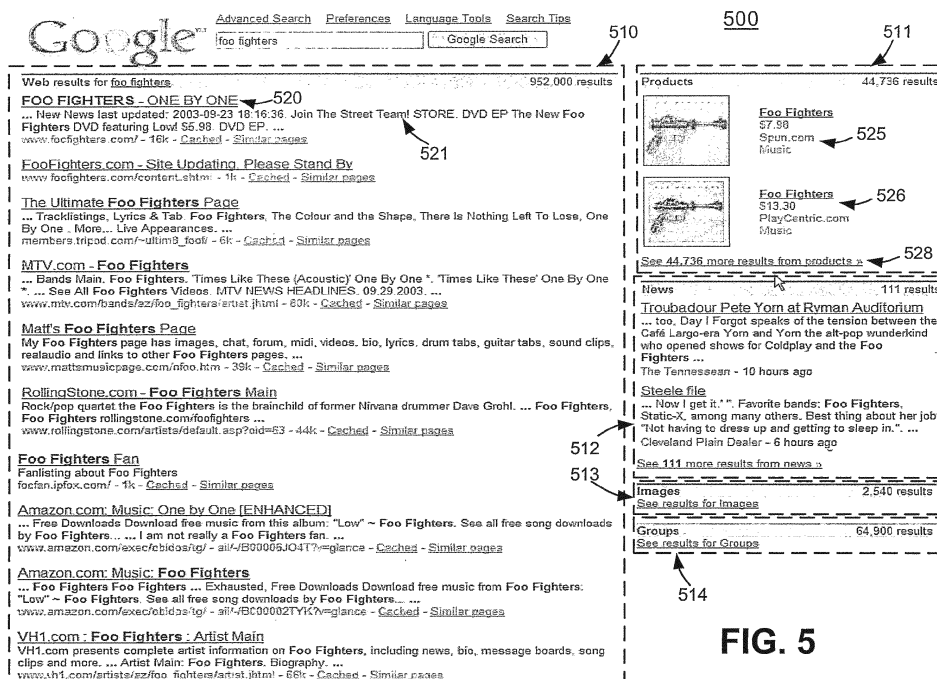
Google

Advanced Search Preferences Language Tools Search Tips

foo fighters

Google Search

500

510

511

Web results for foo fighters. 952,000 results

FOO FIGHTERS - ONE BY ONE 520

... New News last updated: 2003-09-23 18:16:36. Join The Street Team! STORE. DVD EP The New Foo Fighters DVD featuring Low! $5.98. DVD EP. ...
www.foofighters.com/ - 16k - Cached - Similar pages

521

FooFighters.com - Site Updating. Please Stand By
www.foofighters.com/content.shtml - 1k - Cached - Similar pages

The Ultimate Foo Fighters Page
... Tracklistings, Lyrics & Tab. Foo Fighters, The Colour and the Shape, There Is Nothing Left To Lose, One By One . More... Live Appearances. ...
members.tripod.com/~ultim8_foof/ - 6k - Cached - Similar pages

MTV.com - Foo Fighters
... Bands Main. Foo Fighters. 'Times Like These (Acoustic)' One By One *. 'Times Like These' One By One *. ... See All Foo Fighters Videos. MTV NEWS HEADLINES. 09.29.2003. ...
www.mtv.com/bands/az/foo_fighters/artist.jhtml - 60k - Cached - Similar pages

Matt's Foo Fighters Page
My Foo Fighters page has images, chat, forum, midi, videos, bio, lyrics, drum tabs, guitar tabs, sound clips, realaudio and links to other Foo Fighters pages. ...
www.mattsmusicpage.com/nfoo.htm - 39k - Cached - Similar pages

RollingStone.com - Foo Fighters Main
Rock/pop quartet the Foo Fighters is the brainchild of former Nirvana drummer Dave Grohl. ... Foo Fighters, Foo Fighters rollingstone.com/foofighters ...
www.rollingstone.com/artists/default.asp?oid=53 - 44k - Cached - Similar pages

Foo Fighters Fan
Fanlisting about Foo Fighters
focfan.ipfox.com/ - 1k - Cached - Similar pages

Amazon.com: Music: One by One [ENHANCED]
... Free Downloads Download free music from this album: "Low" ~ Foo Fighters. See all free song downloads by Foo Fighters... ... I am not really a Foo Fighters fan. ...
www.amazon.com/exec/obidos/tg/ - all/-/B00006JO4T?v=glance - Cached - Similar pages

Amazon.com: Music: Foo Fighters
... Foo Fighters Foo Fighters ... Exhausted, Free Downloads Download free music from Foo Fighters: "Low" ~ Foo Fighters. See all free song downloads by Foo Fighters... ...
www.amazon.com/exec/obidos/tg/ - all/-/B000002TYK?v=glance - Cached - Similar pages

VH1.com : Foo Fighters : Artist Main
VH1.com presents complete artist information on Foo Fighters, including news, bio, message boards, song clips and more. ... Artist Main: Foo Fighters. Biography. ...
www.vh1.com/artists/az/foo_fighters/artist.jhtml - 66k - Cached - Similar pages

Products 44,736 results

Foo Fighters
$7.98
Spun.com
Music

525

Foo Fighters
$13.30
PlayCentric.com
Music

526

See 44,736 more results from products »

528

News 111 results

Troubadour Pete Yorn at Ryman Auditorium
... too. Day I Forgot speaks of the tension between the Café Largo-era Yorn and Yorn the alt-pop wunderkind who opened shows for Coldplay and the Foo Fighters ...
The Tennessean - 10 hours ago

Steele file
... Now I get it." ". Favorite bands: Foo Fighters, Static-X, among many others. Best thing about her job: "Not having to dress up and getting to sleep in.". ...
Cleveland Plain Dealer - 6 hours ago

512

See 111 more results from news »

513

Images 2,540 results
See results for Images

Groups 64,900 results
See results for Groups

514

FIG. 5